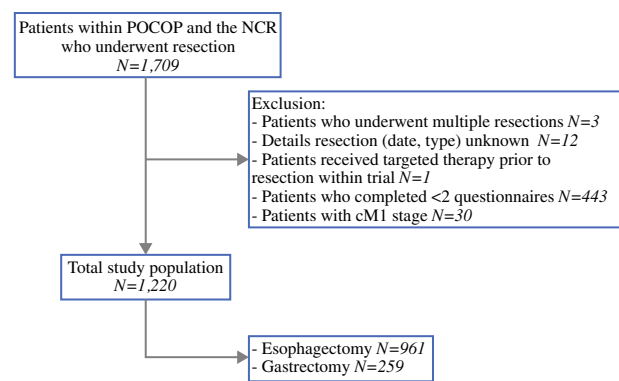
Patients within POCOP and the NCR who underwent resection
*N=1,709*

Exclusion:
- Patients who underwent multiple resections *N=3*
- Details resection (date, type) unknown *N=12*
- Patients received targeted therapy prior to resection within trial *N=1*
- Patients who completed <2 questionnaires *N=443*
- Patients with cM1 stage *N=30*

Total study population
*N=1,220*

- Esophagectomy *N=961*
- Gastrectomy *N=259*